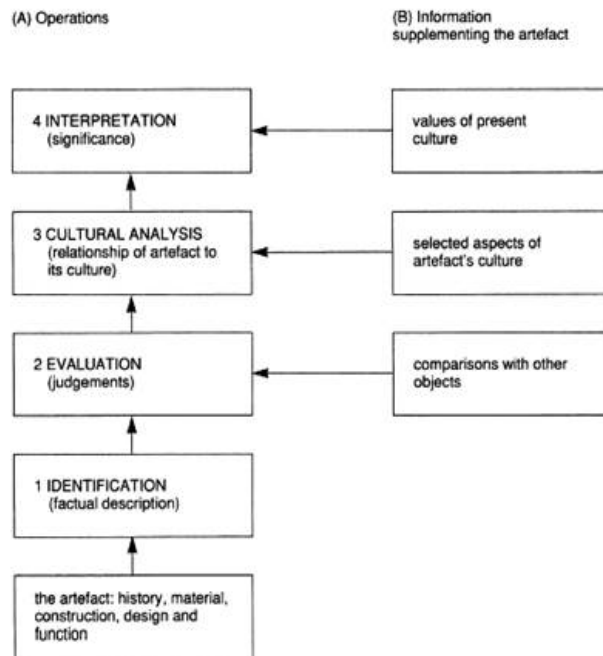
(A) Operations

(B) Information supplementing the artefact

4 INTERPRETATION (significance)

values of present culture

3 CULTURAL ANALYSIS (relationship of artefact to its culture)

selected aspects of artefact's culture

2 EVALUATION (judgements)

comparisons with other objects

1 IDENTIFICATION (factual description)

the artefact: history, material, construction, design and function